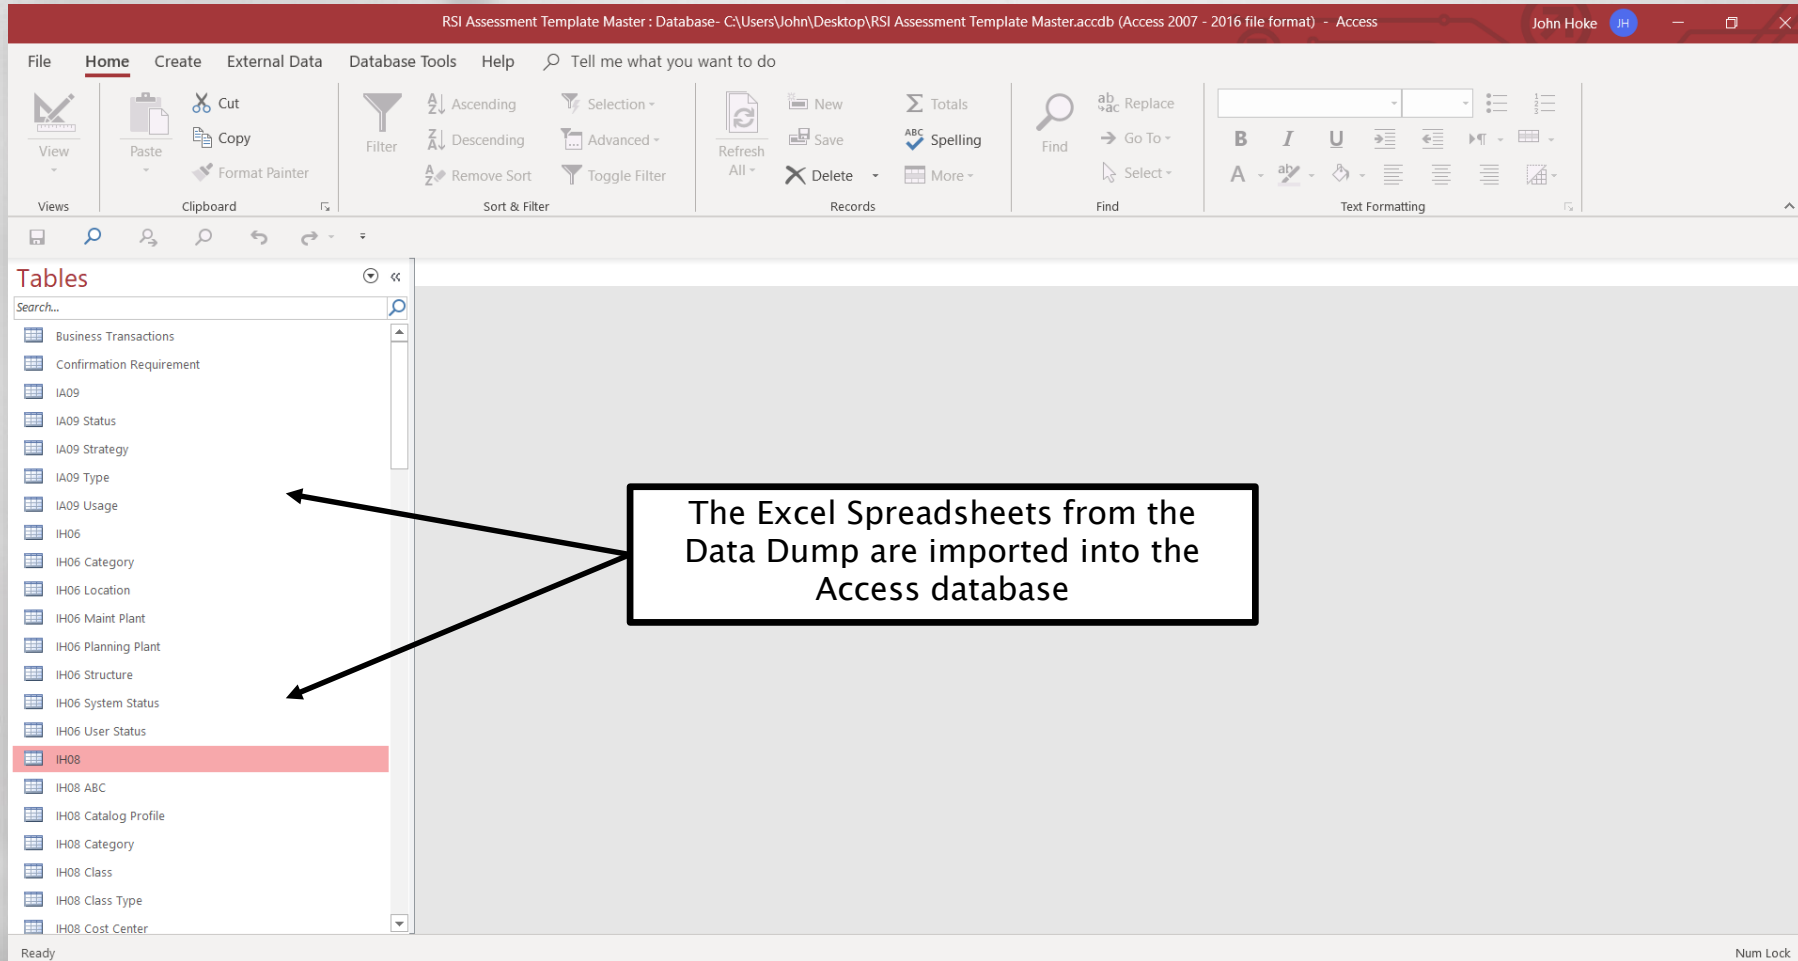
RSI Assessment Template Master : Database- C:\Users\John\Desktop\RSI Assessment Template Master.accdb (Access 2007 - 2016 file format) - Access

John Hoke JH

File Home Create External Data Database Tools Help Tell me what you want to do

View
Views

Paste
Cut
Copy
Format Painter
Clipboard

Filter
Ascending
Descending
Remove Sort
Selection
Advanced
Toggle Filter
Sort & Filter

Refresh All
New
Save
Delete
Totals
Spelling
More
Records

Find
Replace
Go To
Select
Find

B I U
A
Text Formatting

Tables

Search...

Business Transactions
Confirmation Requirement
IA09
IA09 Status
IA09 Strategy
IA09 Type
IA09 Usage
IH06
IH06 Category
IH06 Location
IH06 Maint Plant
IH06 Planning Plant
IH06 Structure
IH06 System Status
IH06 User Status
IH08
IH08 ABC
IH08 Catalog Profile
IH08 Category
IH08 Class
IH08 Class Type
IH08 Cost Center

The Excel Spreadsheets from the Data Dump are imported into the Access database

Ready
Num Lock